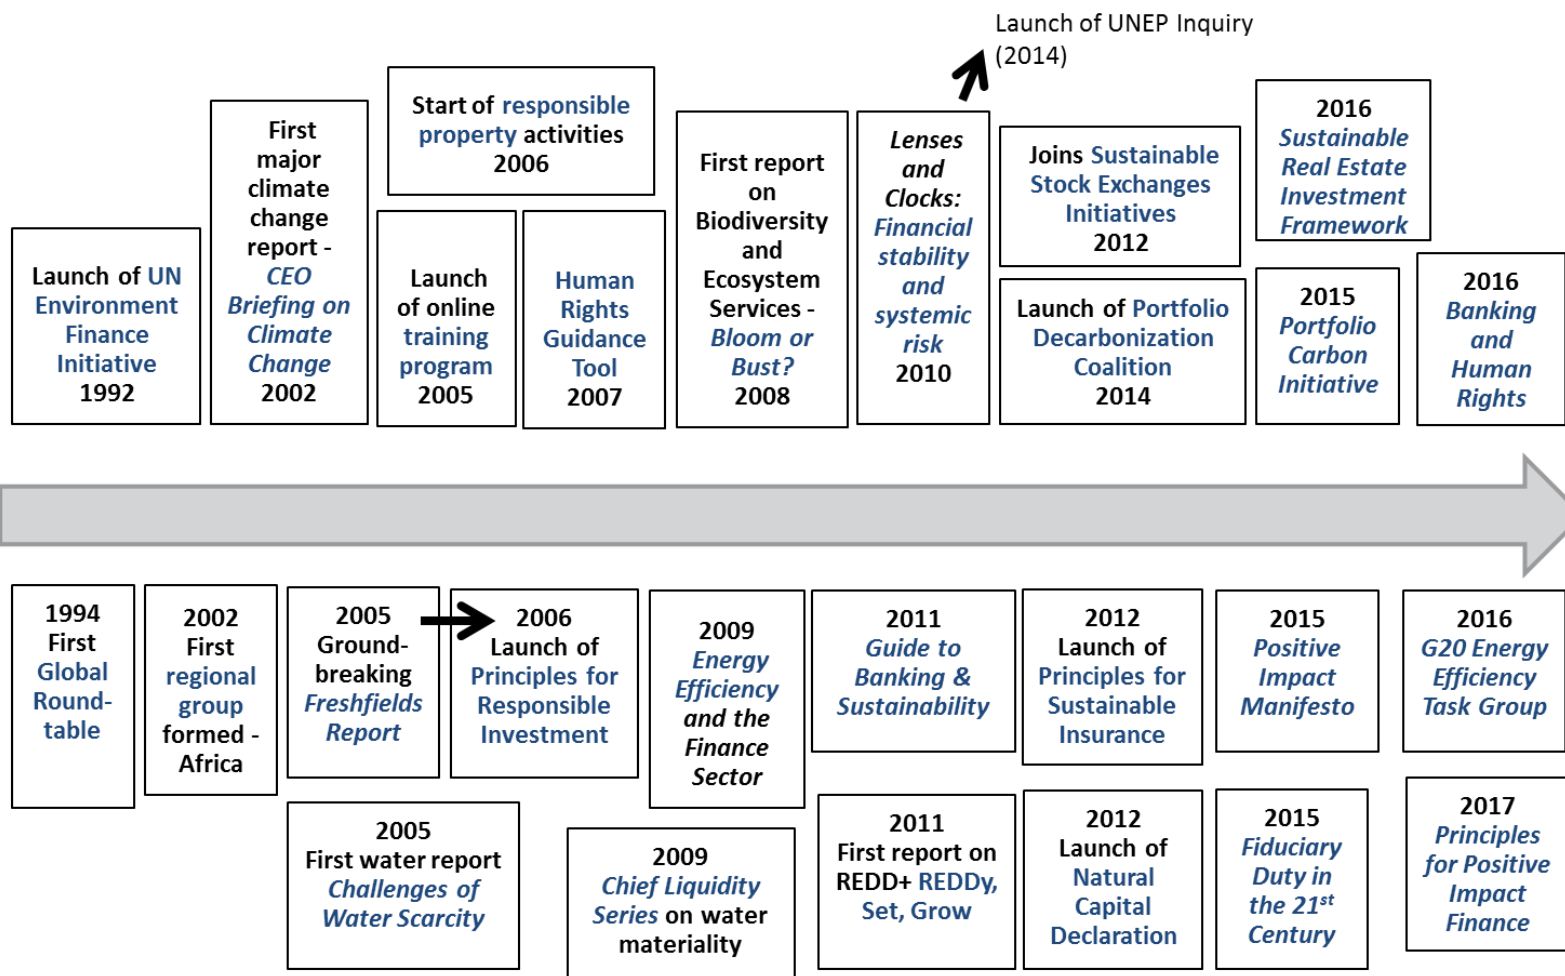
Launch of UNEP Inquiry (2014)

Launch of UN Environment Finance Initiative 1992

First major climate change report - CEO Briefing on Climate Change 2002

Start of responsible property activities 2006

Launch of online training program 2005

Human Rights Guidance Tool 2007

First report on Biodiversity and Ecosystem Services - Bloom or Bust? 2008

Lenses and Clocks: Financial stability and systemic risk 2010

Joins Sustainable Stock Exchanges Initiatives 2012

Launch of Portfolio Decarbonization Coalition 2014

2016 Sustainable Real Estate Investment Framework

2015 Portfolio Carbon Initiative

2016 Banking and Human Rights

1994 First Global Round-table

2002 First regional group formed - Africa

2005 Ground-breaking Freshfields Report

2006 Launch of Principles for Responsible Investment

2009 Energy Efficiency and the Finance Sector

2011 Guide to Banking & Sustainability

2012 Launch of Principles for Sustainable Insurance

2015 Positive Impact Manifesto

2016 G20 Energy Efficiency Task Group

2005 First water report Challenges of Water Scarcity

2009 Chief Liquidity Series on water materiality

2011 First report on REDD+ REDDy, Set, Grow

2012 Launch of Natural Capital Declaration

2015 Fiduciary Duty in the 21$^{st}$ Century

2017 Principles for Positive Impact Finance